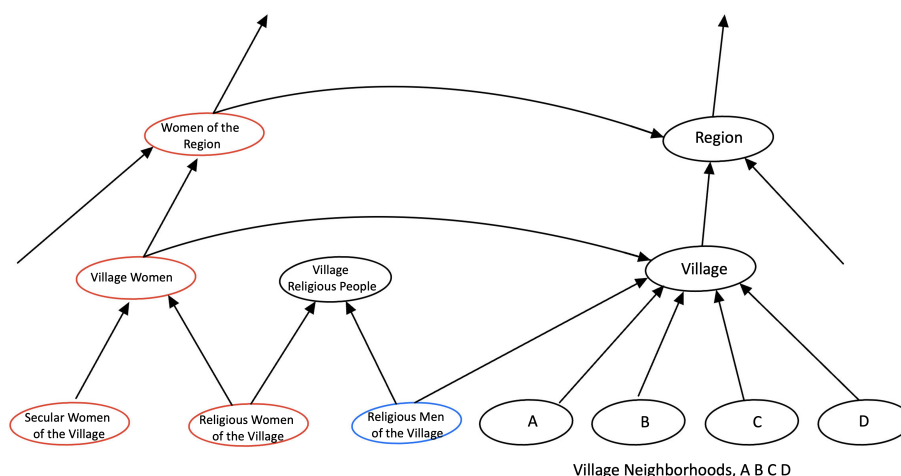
Women of the Region

Region

Village Women

Village Religious People

Village

Secular Women of the Village

Religious Women of the Village

Religious Men of the Village

A

B

C

D

Village Neighborhoods, A B C D